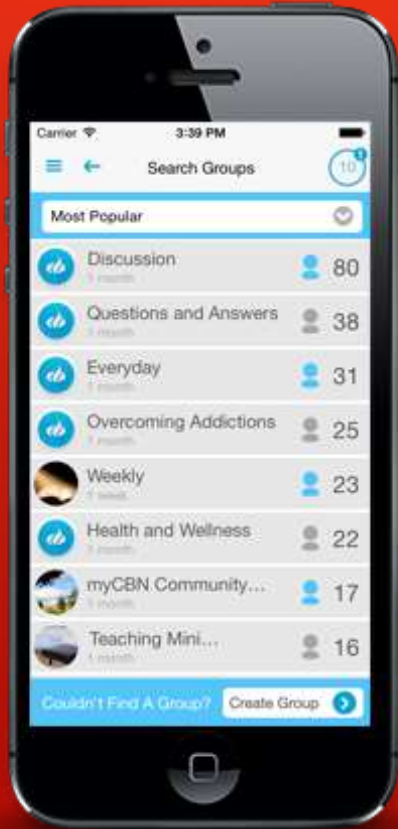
Carrier
3:39 PM
Search Groups
10
1
Most Popular
Discussion
1 month
80
Questions and Answers
1 month
38
Everyday
1 month
31
Overcoming Addictions
1 month
25
Weekly
1 week
23
Health and Wellness
1 month
22
myCBN Community...
1 month
17
Teaching Mini...
1 month
16
Couldn't Find A Group?
Create Group